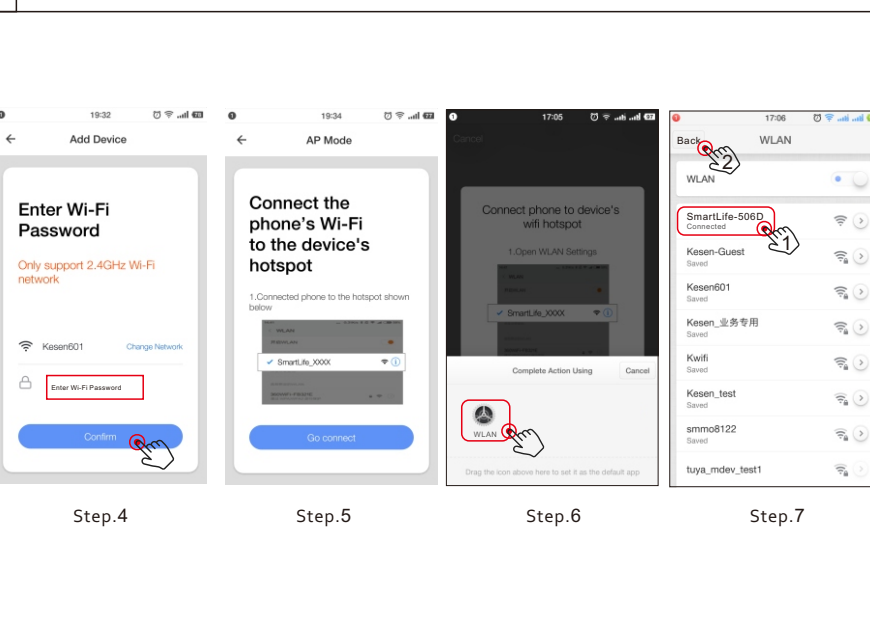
19:32

Add Device

Enter Wi-Fi Password

Only support 2.4GHz Wi-Fi network

Kesen601

Change Network

Enter Wi-Fi Password

Confirm

Step.4

19:34

AP Mode

Connect the phone's Wi-Fi to the device's hotspot

1.Connected phone to the hotspot shown below

WLAN

SmartLife_XXXX

Go connect

Step.5

17:05

Cancel

Connect phone to device's wifi hotspot

1.Open WLAN Settings

WLAN

SmartLife_XXXX

Complete Action Using

Cancel

WLAN

Drag the icon above here to set it as the default app

Step.6

17:06

Back

2

WLAN

WLAN

SmartLife-506D

Connected

1

Kesen-Guest

Saved

Kesen601

Saved

Kesen_业务专用

Saved

Kwifi

Saved

Kesen_test

Saved

smmo8122

Saved

tuya_mdev_test1

Step.7